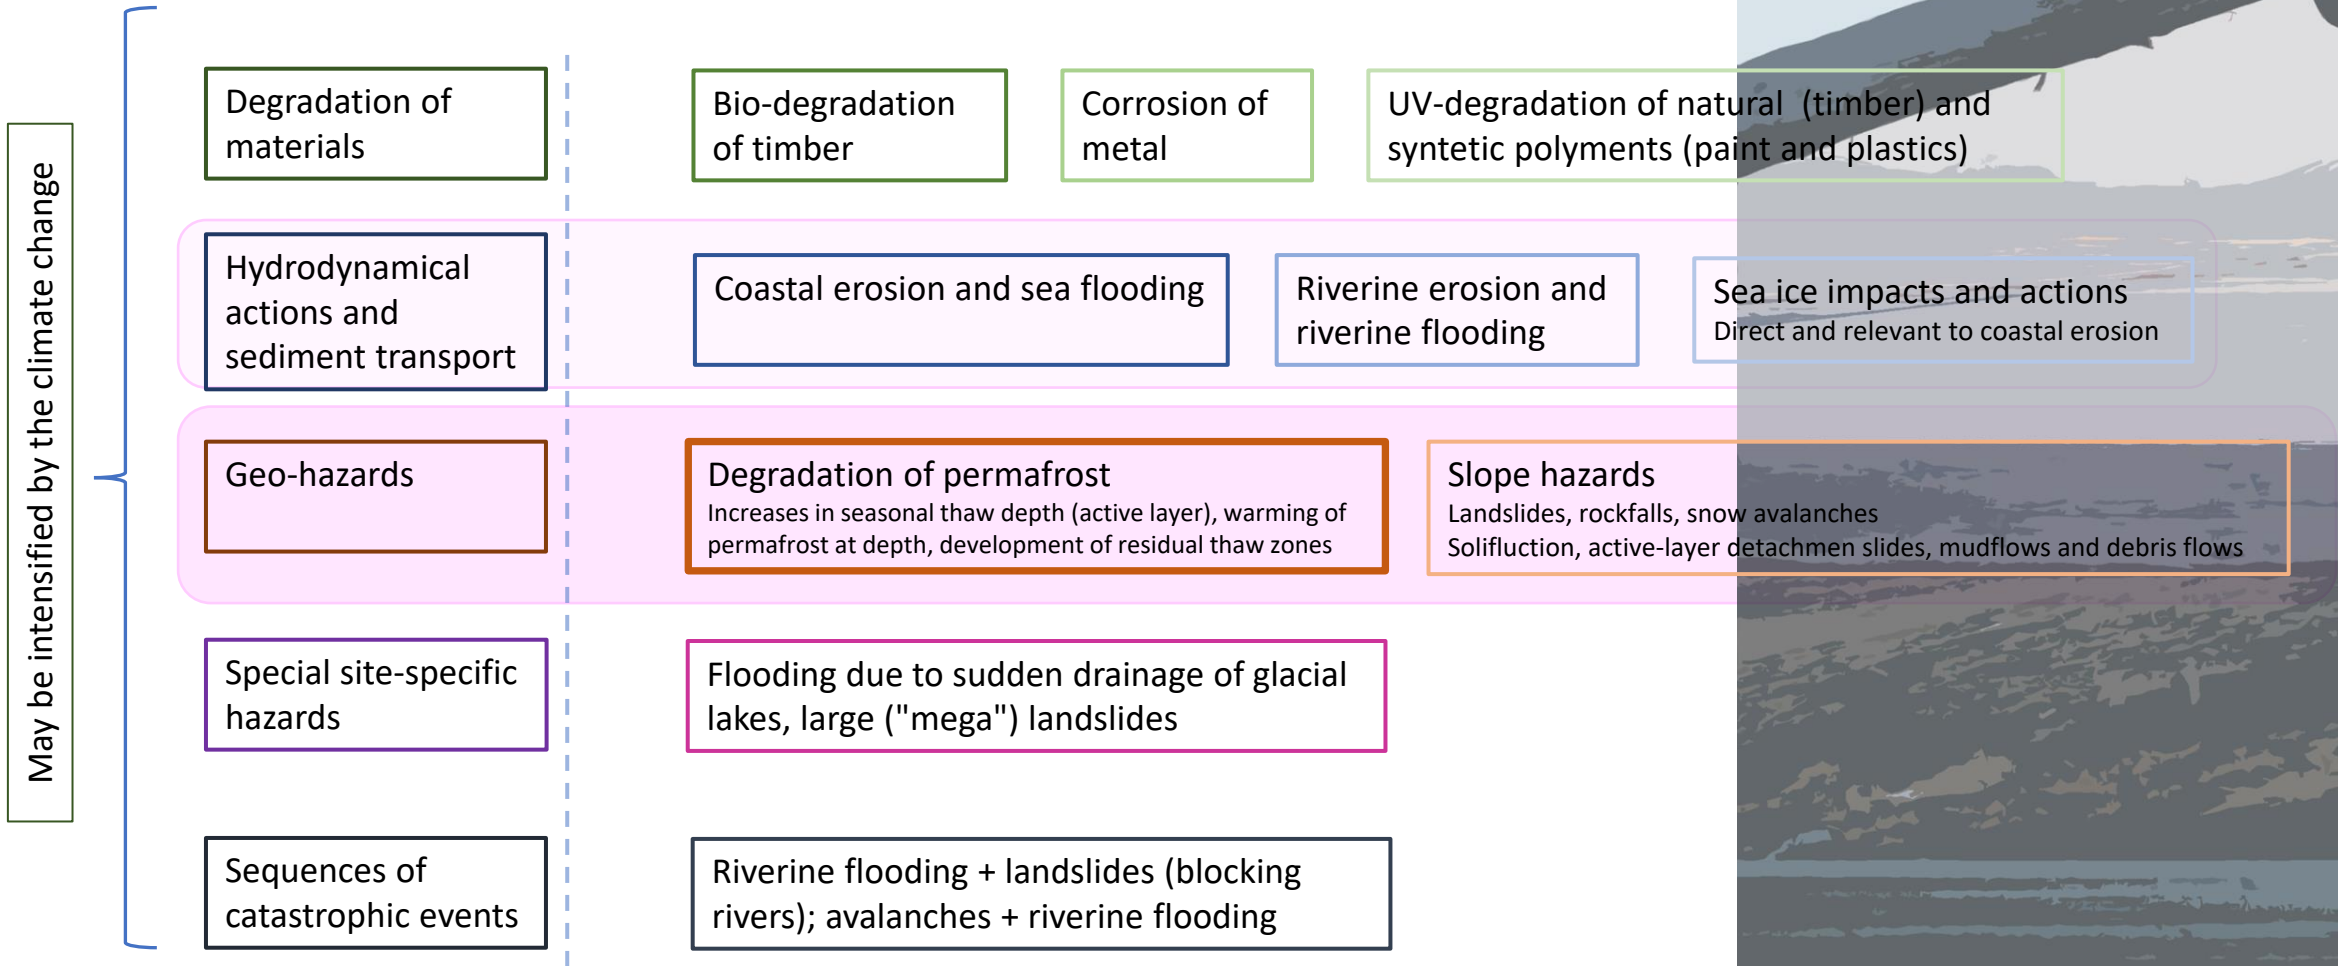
May be intensified by the climate change

Degradation of materials

Bio-degradation of timber

Corrosion of metal

UV-degradation of natural (timber) and syntetic polyments (paint and plastics)

Hydrodynamical actions and sediment transport

Coastal erosion and sea flooding

Riverine erosion and riverine flooding

Sea ice impacts and actions
Direct and relevant to coastal erosion

Geo-hazards

Degradation of permafrost
Increases in seasonal thaw depth (active layer), warming of permafrost at depth, development of residual thaw zones

Slope hazards
Landslides, rockfalls, snow avalanches
Solifluction, active-layer detachmen slides, mudflows and debris flows

Special site-specific hazards

Flooding due to sudden drainage of glacial lakes, large ("mega") landslides

Sequences of catastrophic events

Riverine flooding + landslides (blocking rivers); avalanches + riverine flooding